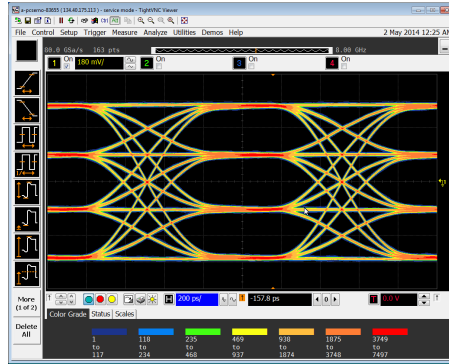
e-pooemo-83655 (134.40.175.113) - service mode - TightVNC Viewer

File Control Setup Trigger Measure Analyze Utilities Demos Help

2 May 2014 12:25 AM

80.0 GSa/s 163 pts

8.00 GHz

1 On 180 mV/

2 On

3 On

4 On

More (1 of 2)

Delete All

200 ps/

-157.8 ps

0.0 V

Color Grade Status Scales

| 1 to 117 | 118 to 234 | 235 to 468 | 469 to 937 | 938 to 1874 | 1875 to 3748 | 3749 to 7497 |
|---|---|---|---|---|---|---|